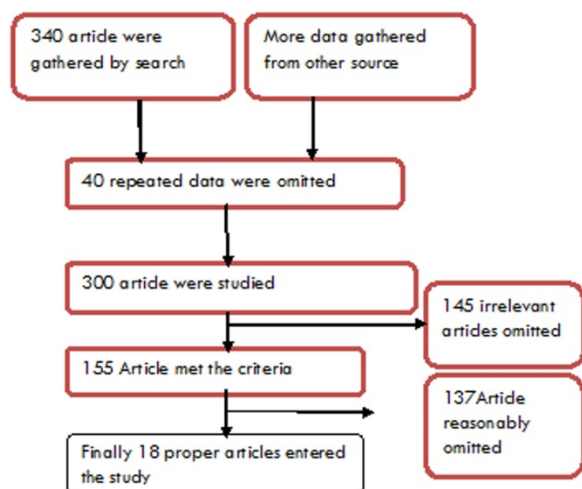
340 article were gathered by search

More data gathered from other source

40 repeated data were omitted

300 article were studied

145 irrelevant articles omitted

155 Article met the criteria

137Article reasonably omitted

Finally 18 proper articles entered the study